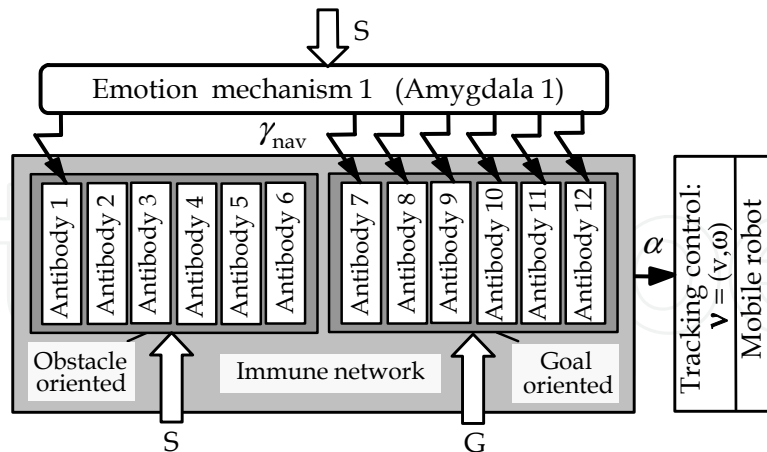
S

Emotion mechanism 1 (Amygdala 1)

$\gamma_{\text{nav}}$

Antibody 1
Antibody 2
Antibody 3
Antibody 4
Antibody 5
Antibody 6

Antibody 7
Antibody 8
Antibody 9
Antibody 10
Antibody 11
Antibody 12

$\alpha$

Tracking control: $\mathbf{v} = (v, \omega)$

Mobile robot

Obstacle oriented

Immune network

Goal oriented

S

G